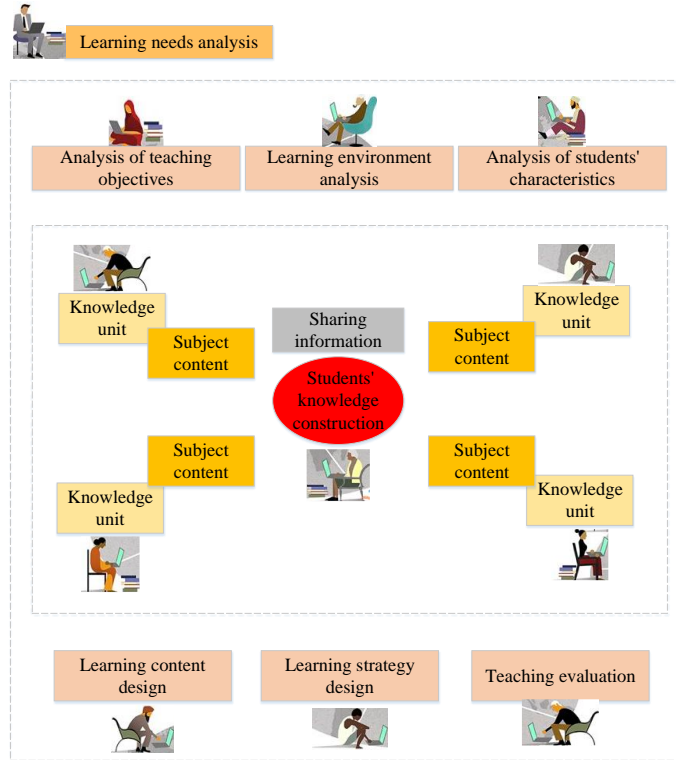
Learning needs analysis

Analysis of teaching objectives

Learning environment analysis

Analysis of students' characteristics

Knowledge unit

Subject content

Sharing information

Subject content

Knowledge unit

Students' knowledge construction

Subject content

Knowledge unit

Subject content

Knowledge unit

Learning content design

Learning strategy design

Teaching evaluation